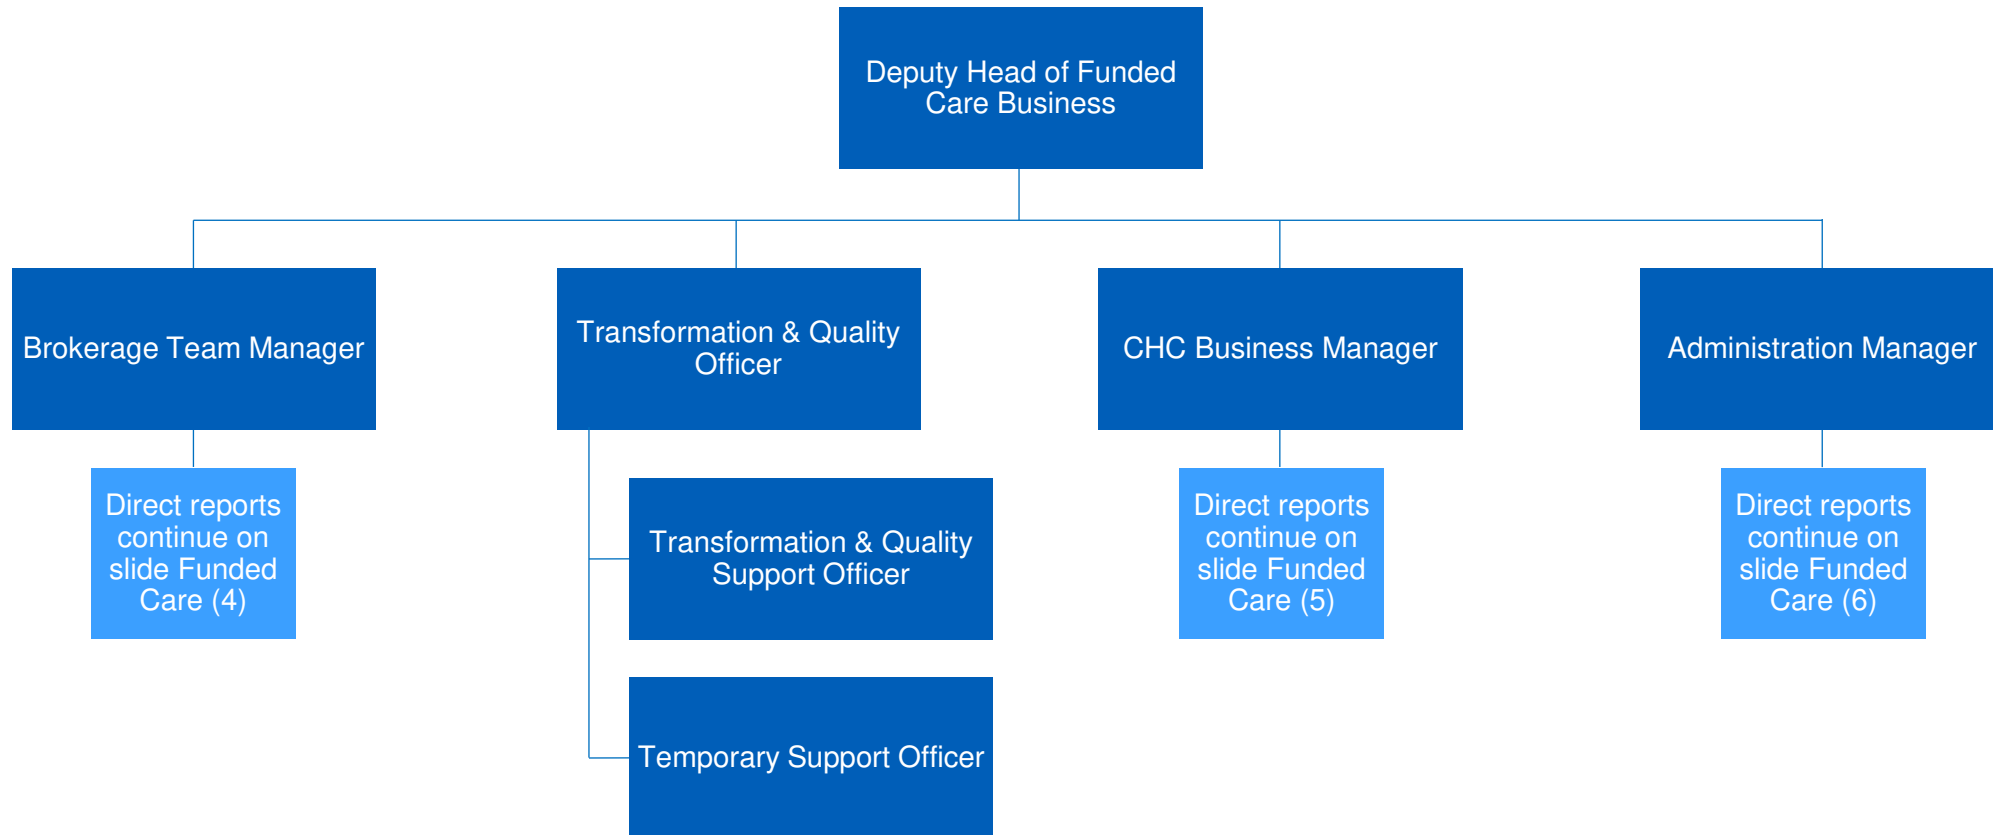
Deputy Head of Funded Care Business

Brokerage Team Manager

Direct reports continue on slide Funded Care (4)

Transformation & Quality Officer

Transformation & Quality Support Officer

Temporary Support Officer

CHC Business Manager

Direct reports continue on slide Funded Care (5)

Administration Manager

Direct reports continue on slide Funded Care (6)